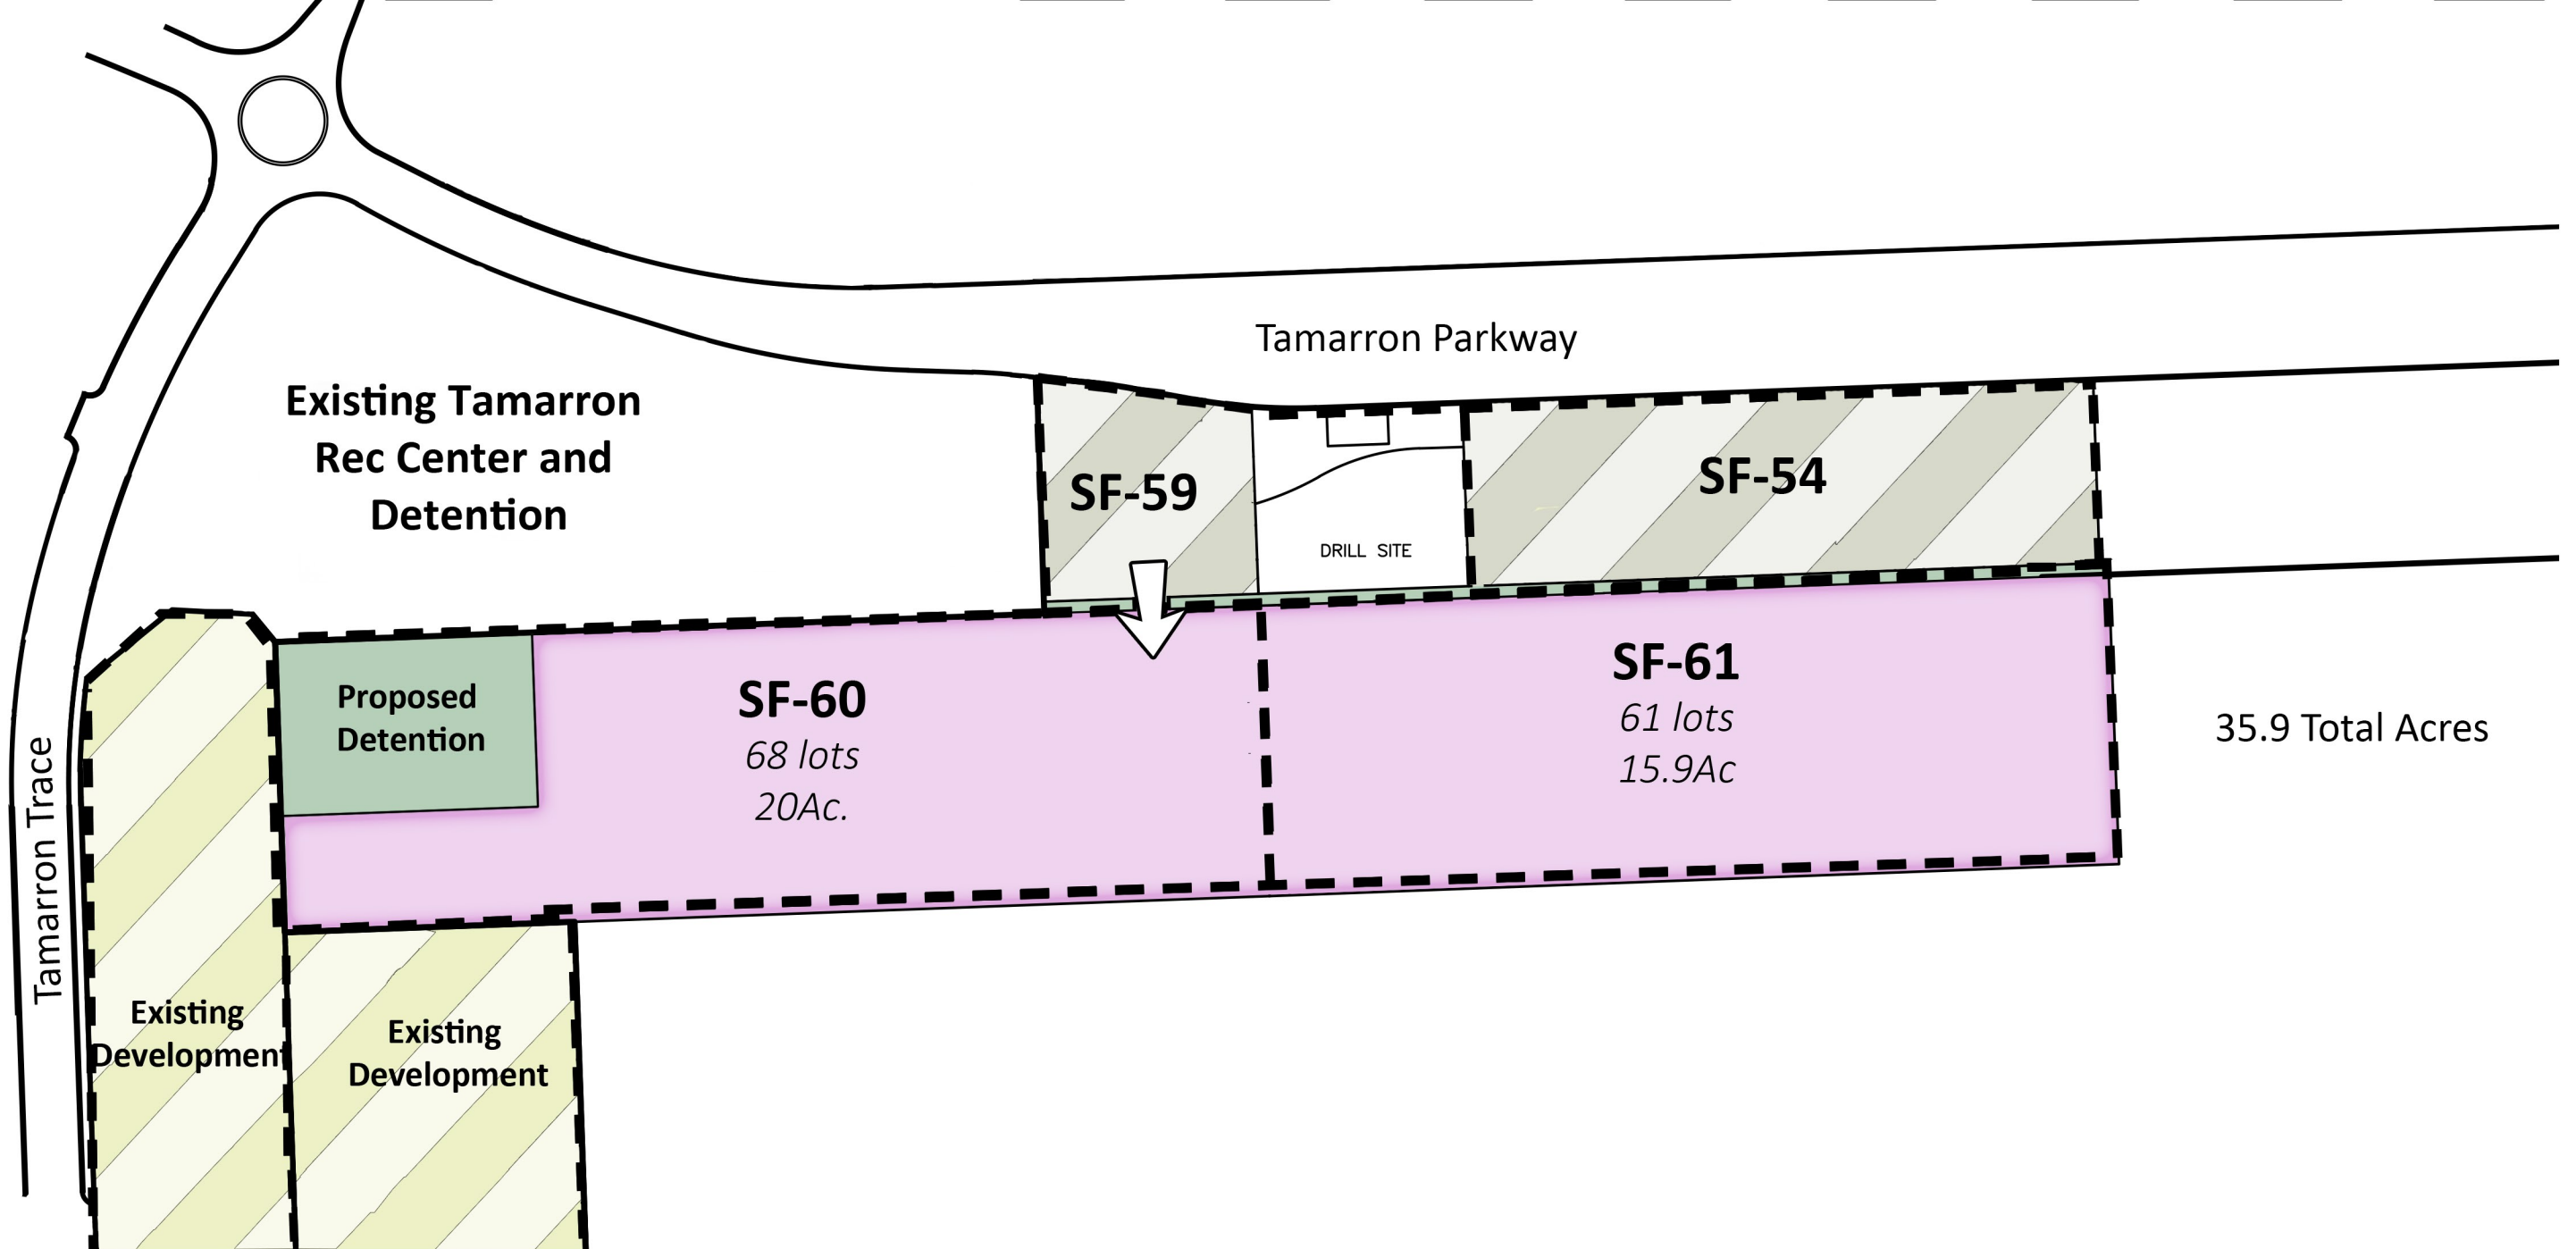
Tamarron Parkway

Existing Tamarron Rec Center and Detention

SF-59

DRILL SITE

SF-54

Proposed Detention

SF-60
68 lots
20Ac.

SF-61
61 lots
15.9Ac

35.9 Total Acres

Tamarron Trace

Existing Development

Existing Development